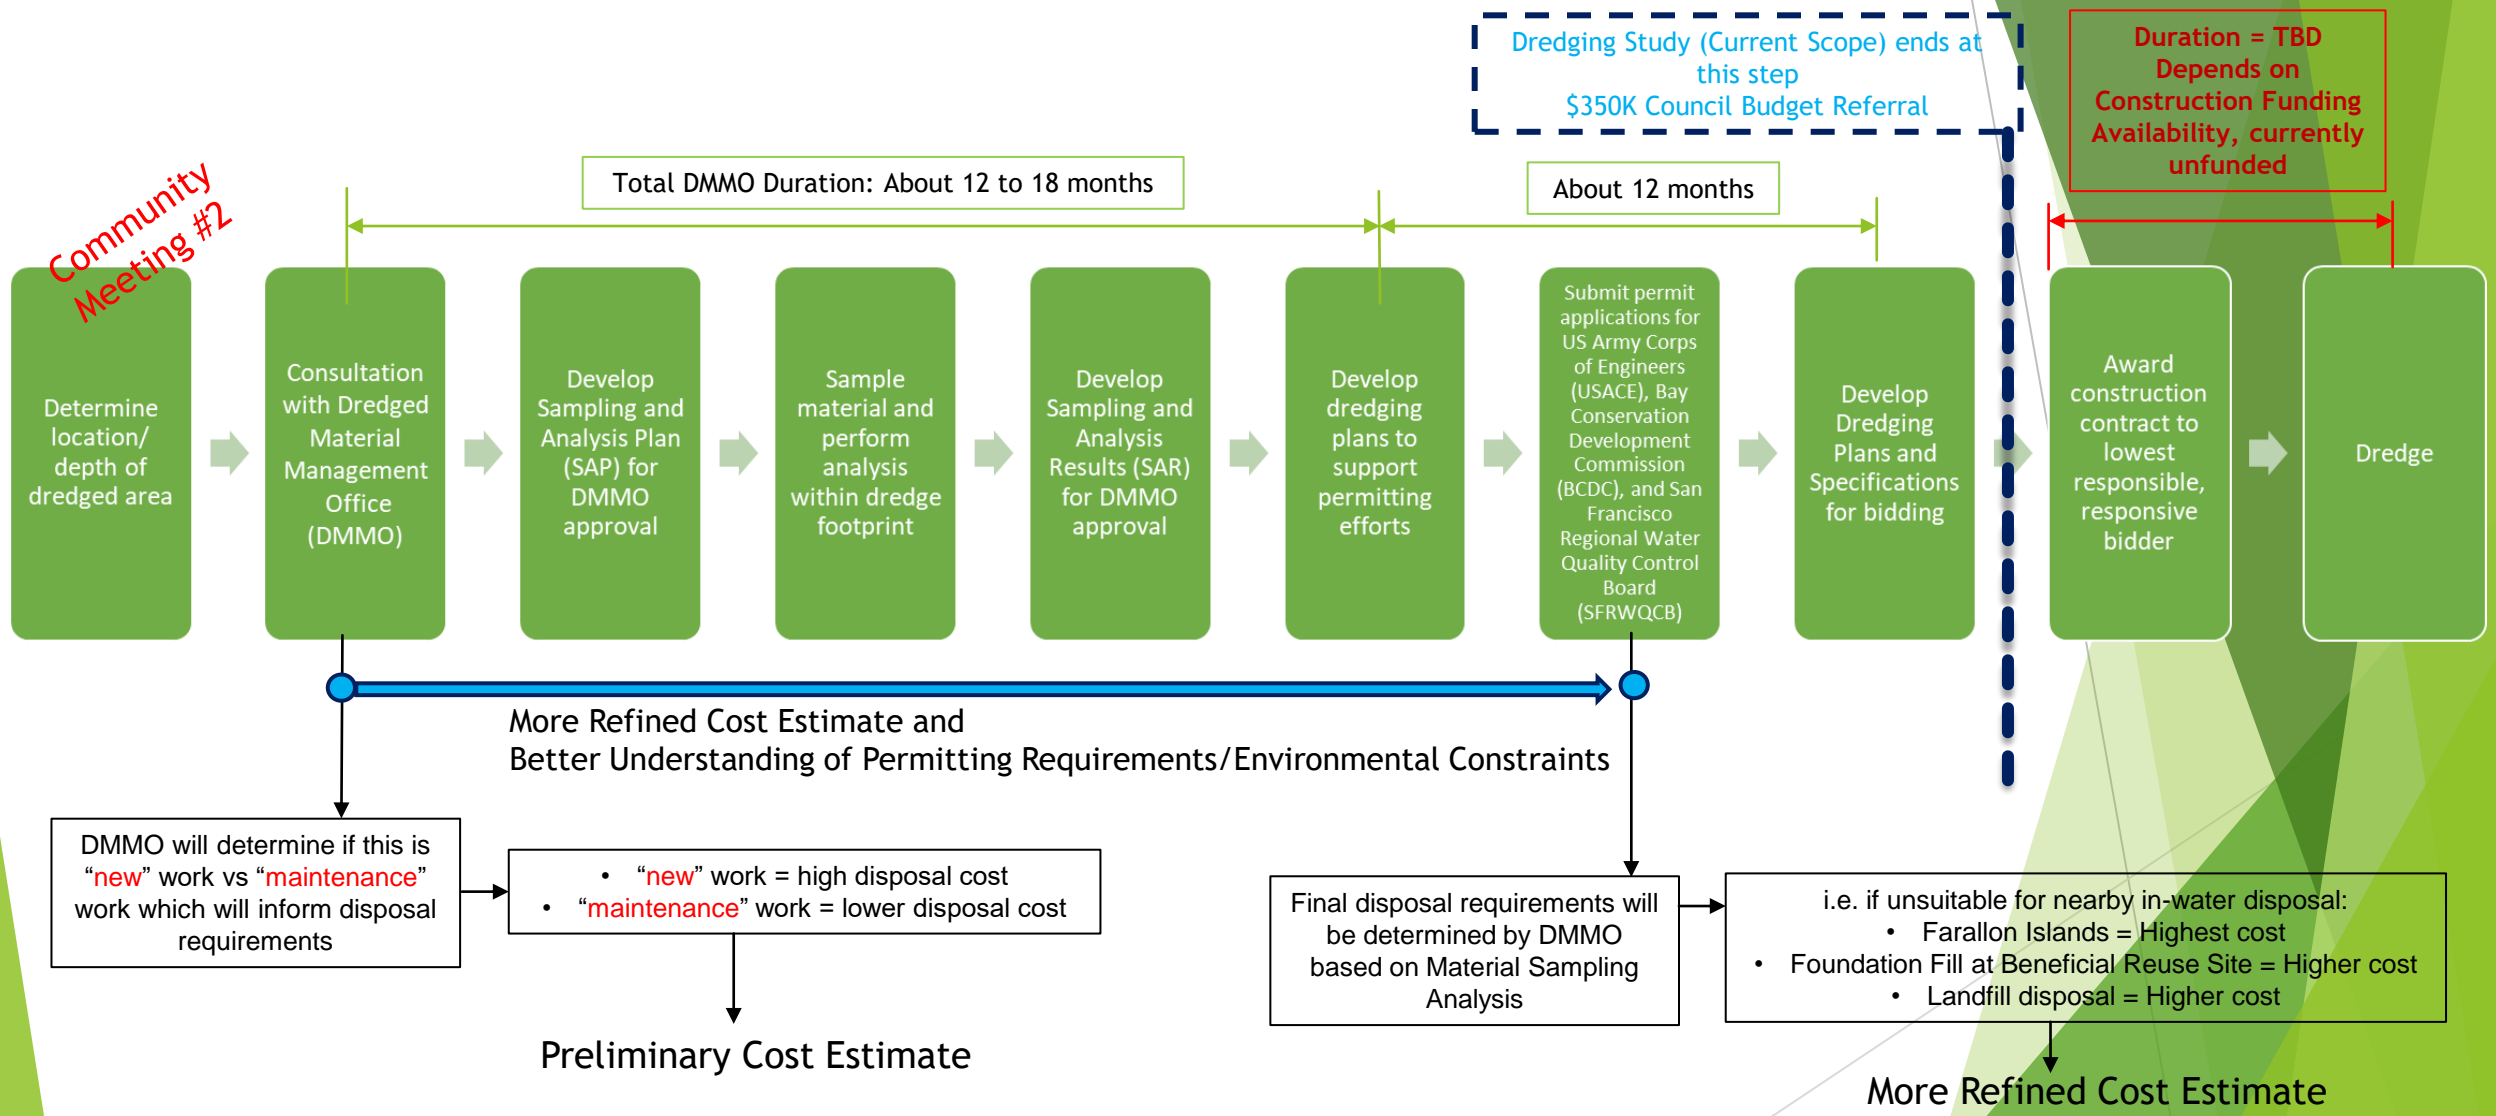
Dredging Study (Current Scope) ends at this step
$350K Council Budget Referral

Duration = TBD
Depends on Construction Funding Availability, currently unfunded

Total DMMO Duration: About 12 to 18 months

About 12 months

Community Meeting #2

Determine location/ depth of dredged area

Consultation with Dredged Material Management Office (DMMO)

Develop Sampling and Analysis Plan (SAP) for DMMO approval

Sample material and perform analysis within dredge footprint

Develop Sampling and Analysis Results (SAR) for DMMO approval

Develop dredging plans to support permitting efforts

Submit permit applications for US Army Corps of Engineers (USACE), Bay Conservation Development Commission (BCDC), and San Francisco Regional Water Quality Control Board (SFRWQCB)

Develop Dredging Plans and Specifications for bidding

Award construction contract to lowest responsible, responsive bidder

Dredge

More Refined Cost Estimate and
Better Understanding of Permitting Requirements/Environmental Constraints

DMMO will determine if this is “new” work vs “maintenance” work which will inform disposal requirements

• “new” work = high disposal cost
• “maintenance” work = lower disposal cost

Preliminary Cost Estimate

Final disposal requirements will be determined by DMMO based on Material Sampling Analysis

i.e. if unsuitable for nearby in-water disposal:
• Farallon Islands = Highest cost
• Foundation Fill at Beneficial Reuse Site = Higher cost
• Landfill disposal = Higher cost

More Refined Cost Estimate